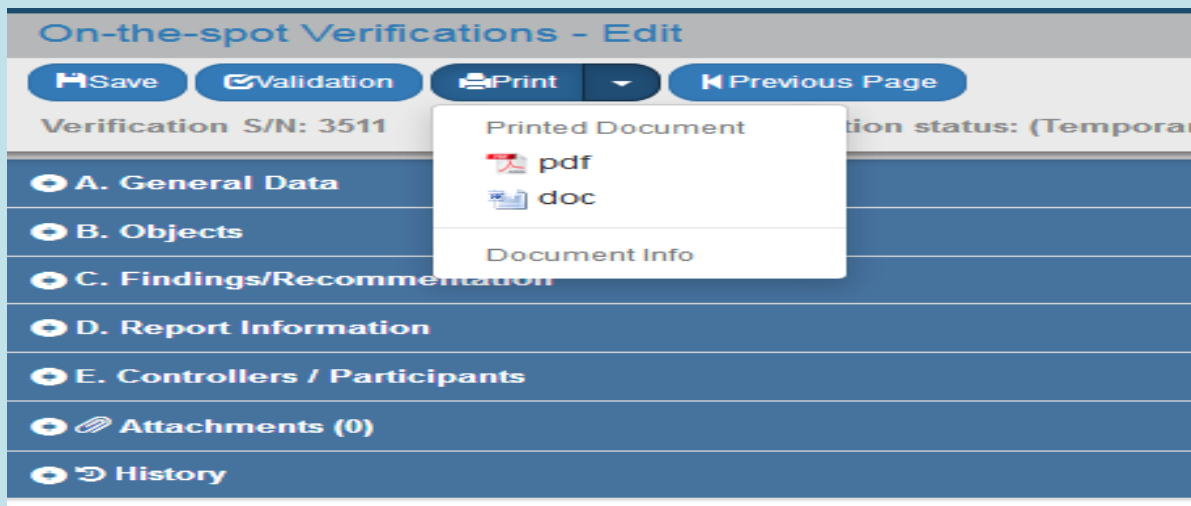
On-the-spot Verifications - Edit

Save Validation Print Previous Page

Verification S/N: 3511 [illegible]tion status: (Temporar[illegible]

Printed Document
pdf
doc
Document Info

A. General Data
B. Objects
C. Findings/Recommen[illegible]
D. Report Information
E. Controllers / Participants
Attachments (0)
History